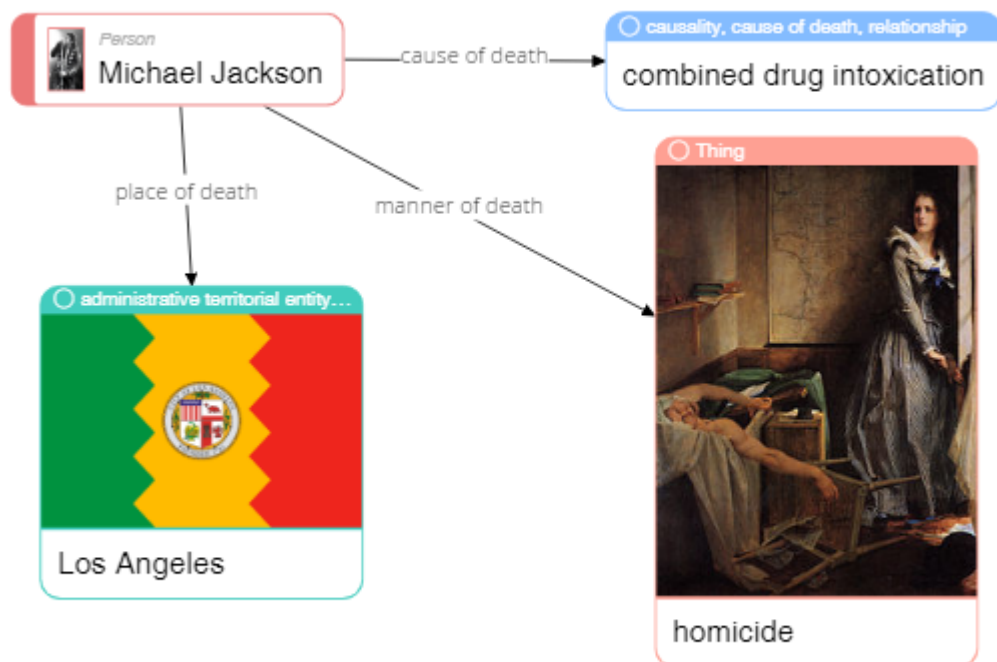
Person
Michael Jackson

cause of death

causality, cause of death, relationship
combined drug intoxication

place of death

manner of death

Thing

administrative territorial entity...

Los Angeles

homicide